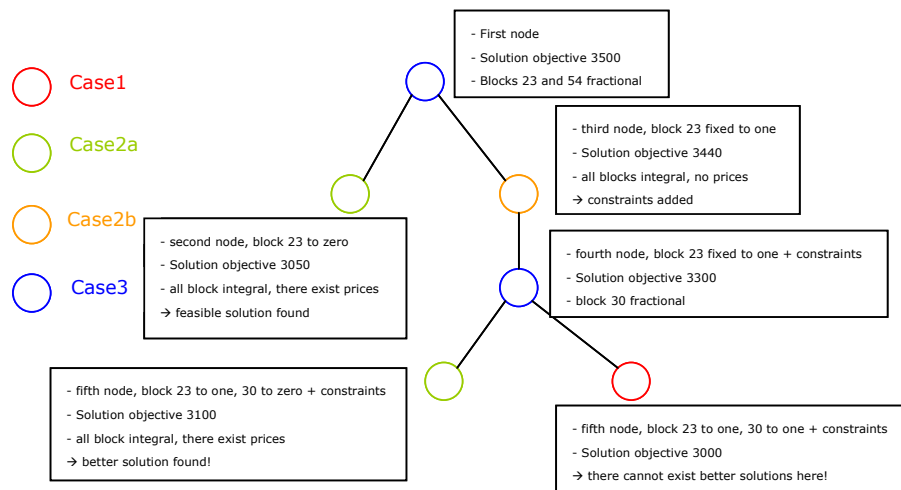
Case1

Case2a

Case2b

Case3

- First node
- Solution objective 3500
- Blocks 23 and 54 fractional

- third node, block 23 fixed to one
- Solution objective 3440
- all blocks integral, no prices
→ constraints added

- second node, block 23 to zero
- Solution objective 3050
- all block integral, there exist prices
→ feasible solution found

- fourth node, block 23 fixed to one + constraints
- Solution objective 3300
- block 30 fractional

- fifth node, block 23 to one, 30 to zero + constraints
- Solution objective 3100
- all block integral, there exist prices
→ better solution found!

- fifth node, block 23 to one, 30 to one + constraints
- Solution objective 3000
→ there cannot exist better solutions here!